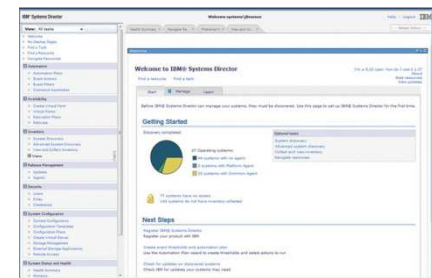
IBM Systems Director

Welcome systems\jfknexus

Help | Logout

View: All tasks

Welcome

Welcome to IBM® Systems Director

Find a resource   Find a task

Start   Manage   Learn

Before IBM® Systems Director can manage your systems, they must be discovered. Use this page to set up IBM® Systems Director for the first time.

Getting Started

Discovery completed

Optional tasks

Next Steps

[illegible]